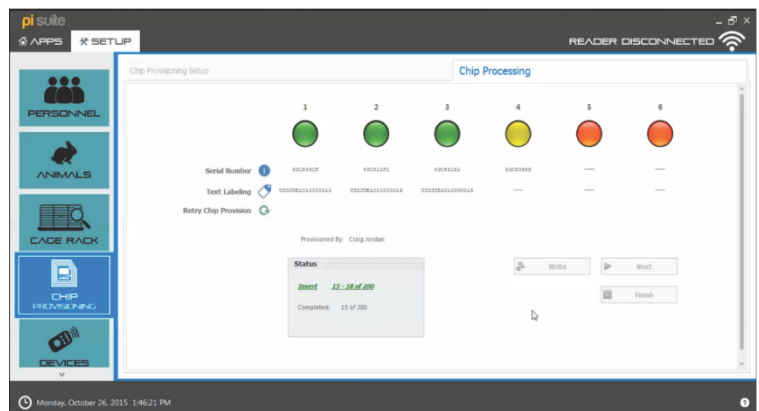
pi suite
APPS SETUP
READER DISCONNECTED

PERSONNEL
ANIMALS
CAGE RACK
CHIP PROVISIONING
DEVICES

Chip Provisioning Setup
Chip Processing

1 2 3 4 5 6

Serial Number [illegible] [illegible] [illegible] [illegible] ---- ----
Text Labeling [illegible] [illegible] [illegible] ---- ---- ----
Retry Chip Provision

Provisioned By: Craig Jordan

Status
Insert 15 - 18 of 200
Completed: 15 of 200

Write
Next
Finish

Monday, October 26, 2015 1:46:21 PM
?